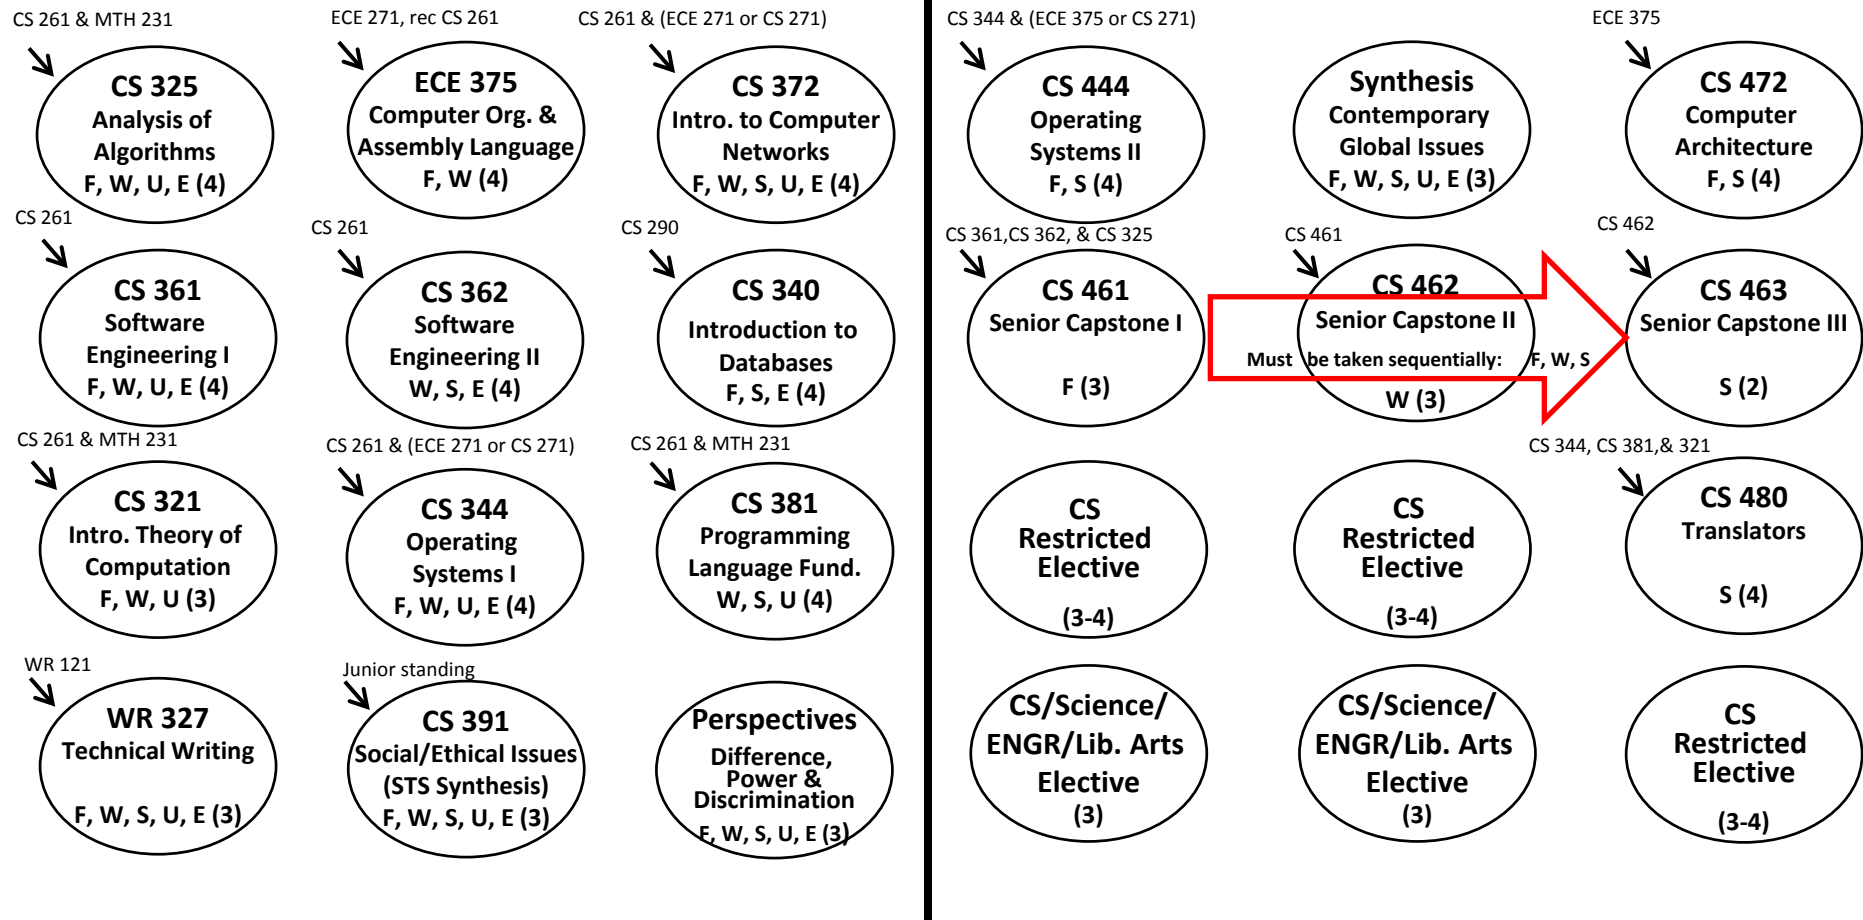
CS 261 & MTH 231
CS 325
Analysis of Algorithms
F, W, U, E (4)

ECE 271, rec CS 261
ECE 375
Computer Org. & Assembly Language
F, W (4)

CS 261 & (ECE 271 or CS 271)
CS 372
Intro. to Computer Networks
F, W, S, U, E (4)

CS 261
CS 361
Software Engineering I
F, W, U, E (4)

CS 261
CS 362
Software Engineering II
W, S, E (4)

CS 290
CS 340
Introduction to Databases
F, S, E (4)

CS 261 & MTH 231
CS 321
Intro. Theory of Computation
F, W, U (3)

CS 261 & (ECE 271 or CS 271)
CS 344
Operating Systems I
F, W, U, E (4)

CS 261 & MTH 231
CS 381
Programming Language Fund.
W, S, U (4)

WR 121
WR 327
Technical Writing
F, W, S, U, E (3)

Junior standing
CS 391
Social/Ethical Issues (STS Synthesis)
F, W, S, U, E (3)

Perspectives
Difference, Power & Discrimination
F, W, S, U, E (3)

CS 344 & (ECE 375 or CS 271)
CS 444
Operating Systems II
F, S (4)

Synthesis
Contemporary Global Issues
F, W, S, U, E (3)

ECE 375
CS 472
Computer Architecture
F, S (4)

CS 361,CS 362, & CS 325
CS 461
Senior Capstone I
F (3)

CS 461
CS 462
Senior Capstone II
Must be taken sequentially: F, W, S
W (3)

CS 462
CS 463
Senior Capstone III
S (2)

CS
Restricted Elective
(3-4)

CS
Restricted Elective
(3-4)

CS 344, CS 381,& 321
CS 480
Translators
S (4)

CS/Science/ ENGR/Lib. Arts Elective
(3)

CS/Science/ ENGR/Lib. Arts Elective
(3)

CS
Restricted Elective
(3-4)